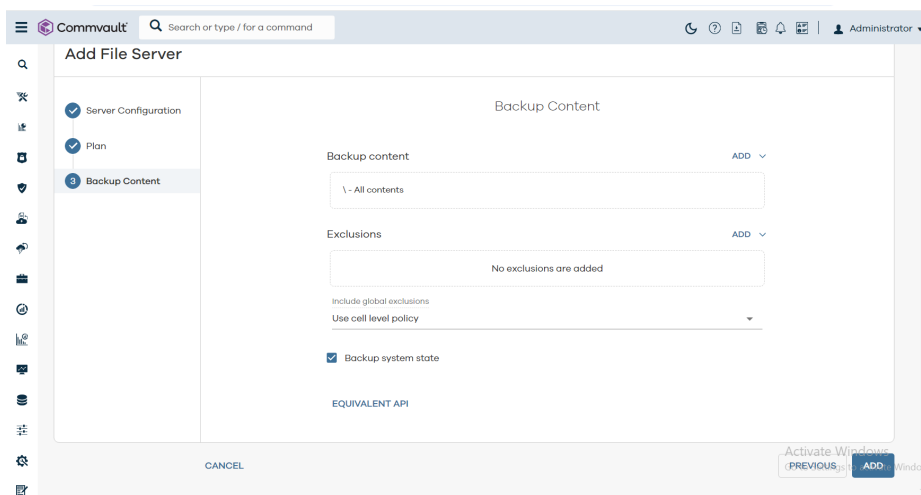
Commvault

Search or type / for a command

Administrator

Add File Server

Server Configuration

Plan

3 Backup Content

Backup Content

Backup content

ADD

\ - All contents

Exclusions

ADD

No exclusions are added

Include global exclusions

Use cell level policy

Backup system state

EQUIVALENT API

CANCEL

Activate Windows
Go to Settings to activate Windows.

PREVIOUS

ADD